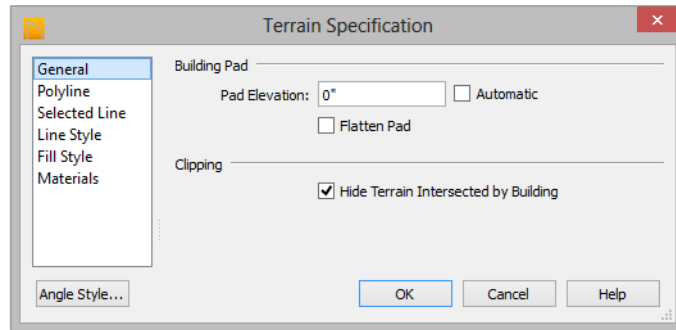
Terrain Specification

General
Polyline
Selected Line
Line Style
Fill Style
Materials

Building Pad

Pad Elevation: 0"

Automatic

Flatten Pad

Clipping

Hide Terrain Intersected by Building

Angle Style...

OK

Cancel

Help